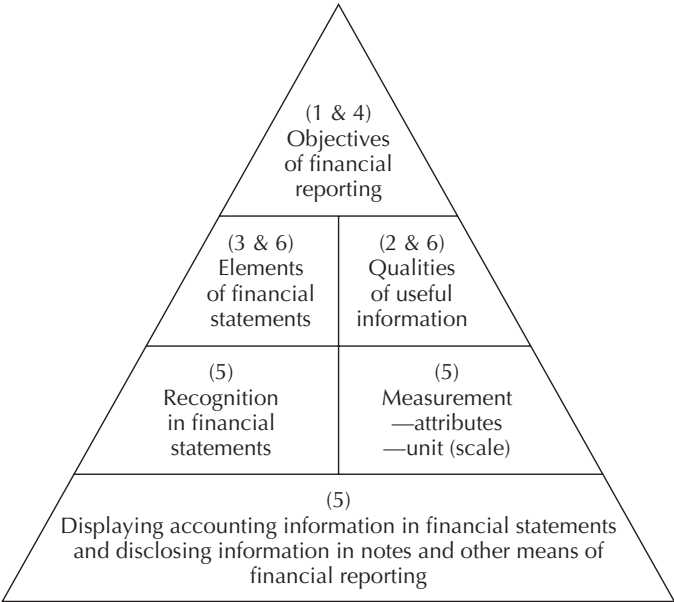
(1 & 4)
Objectives of financial reporting

(3 & 6)
Elements of financial statements

(2 & 6)
Qualities of useful information

(5)
Recognition in financial statements

(5)
Measurement
—attributes
—unit (scale)

(5)
Displaying accounting information in financial statements and disclosing information in notes and other means of financial reporting